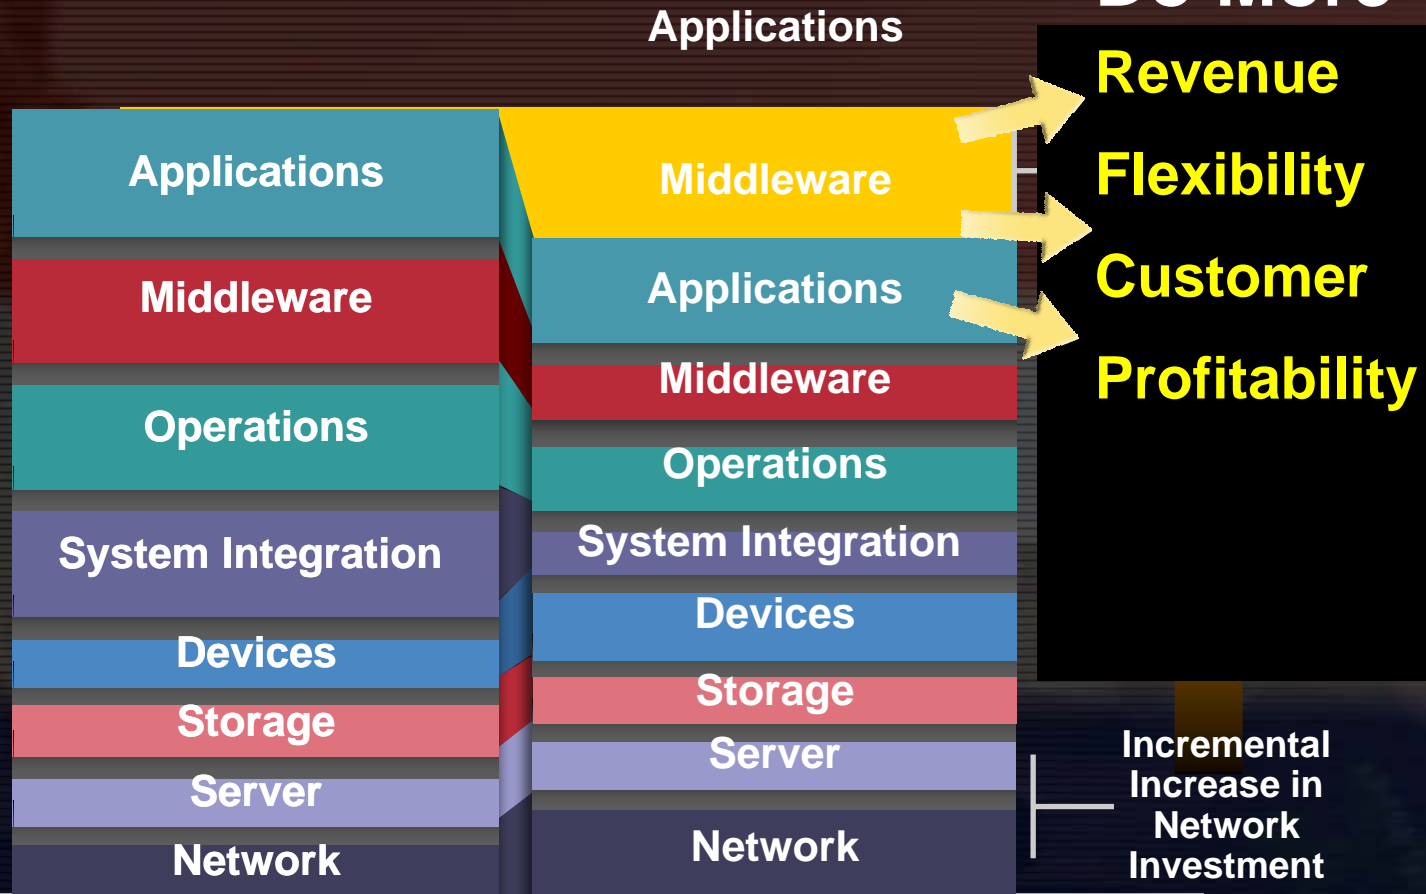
Applications

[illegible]

Applications

Middleware

Operations

System Integration

Devices

Storage

Server

Network

Middleware

Applications

Middleware

Operations

System Integration

Devices

Storage

Server

Network

Revenue

Flexibility

Customer

Profitability

Incremental Increase in Network Investment